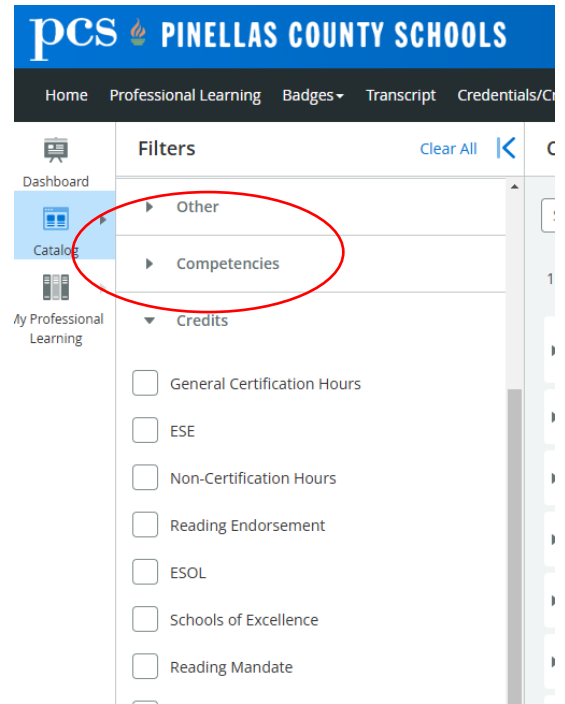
pcs PINELLAS COUNTY SCHOOLS

Home Professional Learning Badges Transcript Credentials/Cr

Dashboard

Catalog

My Professional Learning

Filters Clear All

Other

Competencies

Credits

General Certification Hours

ESE

Non-Certification Hours

Reading Endorsement

ESOL

Schools of Excellence

Reading Mandate